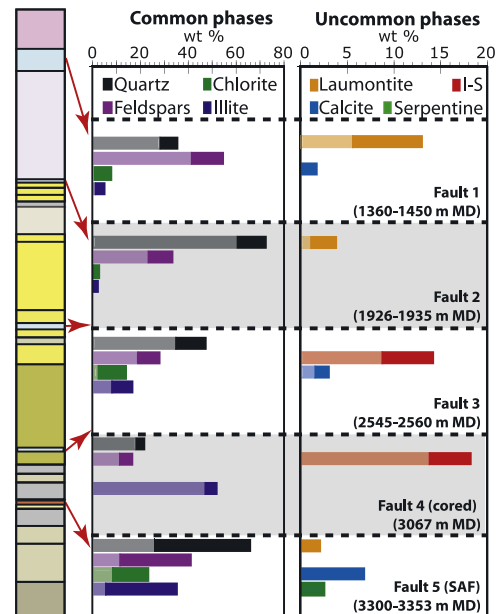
Common phases
wt %
0 20 40 60 80

Quartz
Chlorite
Feldspars
Illite

Uncommon phases
wt %
0 5 10 15 20

Laumontite
I-S
Calcite
Serpentine

Fault 1
(1360-1450 m MD)

Fault 2
(1926-1935 m MD)

Fault 3
(2545-2560 m MD)

Fault 4 (cored)
(3067 m MD)

Fault 5 (SAF)
(3300-3353 m MD)